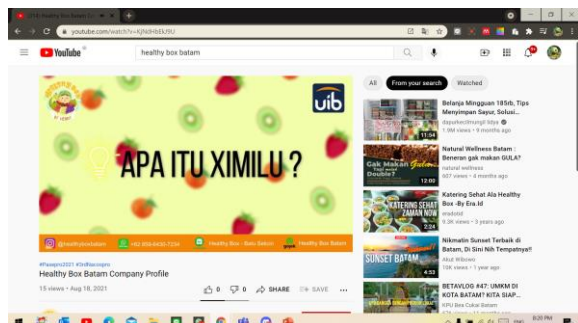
(55) Healthy Box Batam C
youtube.com/watch?v=KjNdHbEU9U
YouTube
healthy box batam
All
From your search
Watched
uib
APA ITU XIMILU ?
@healthyboxbatam
+62 856-6430-7234
Healthy Box - Batu Sekuin
Healthy Box Batam
#Pasepm2021 #UIBbicaxpro
Healthy Box Batam Company Profile
15 views • Aug 18, 2021
0
0
SHARE
SAVE
Belanja Mingguan 185rb, Tips Menyimpan Sayur, Solusi...
dapurkecilmungil hidya
1.9M views • 9 months ago
11:54
Natural Wellness Batam : Benaran gak makan GULA?
natural wellness
607 views • 4 months ago
Gak Makan Gula Bener Gak Double?
12:00
Katering Sehat Ala Healthy Box -By Era.Id
eradotid
9.3K views • 3 years ago
KATERING SEHAT ZAMAN NOW
2:24
Nikmatin Sunset Terbaik di Batam, Di Sini Nih Tempatnya!!
Akut Wibowo
10K views • 1 year ago
SUNSET BATAM
4:53
BETAVLOG #47: UMKM DI KOTA BATAM? KITA SIAP...
KPU Bea Cukai Batam
8:20 PM